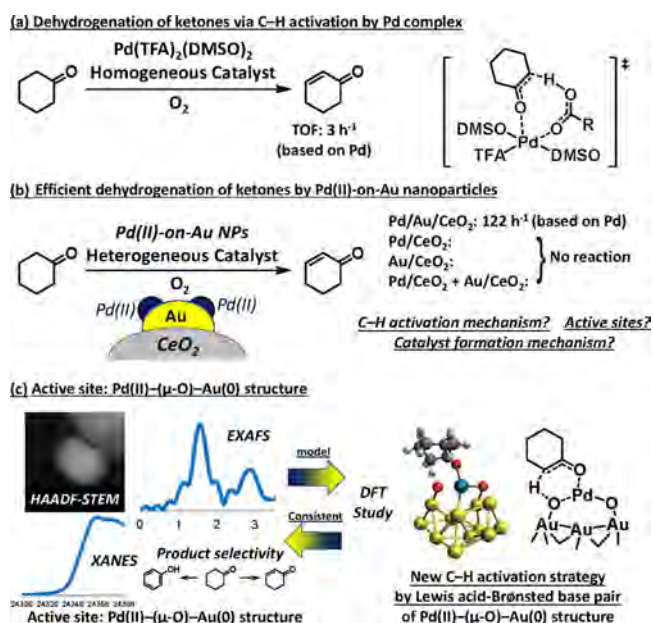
(a) Dehydrogenation of ketones via C–H activation by Pd complex

$Pd(TFA)_2(DMSO)_2$
Homogeneous Catalyst
$O_2$

TOF: 3 h$^{-1}$
(based on Pd)

H
O
O
R
DMSO
Pd
TFA
DMSO
‡

(b) Efficient dehydrogenation of ketones by Pd(II)-on-Au nanoparticles

Pd(II)-on-Au NPs
Heterogeneous Catalyst
$O_2$
Pd(II)
Pd(II)
Au
$CeO_2$

Pd/Au/$CeO_2$: 122 h$^{-1}$ (based on Pd)
Pd/$CeO_2$:
Au/$CeO_2$:
Pd/$CeO_2$ + Au/$CeO_2$:
No reaction

C–H activation mechanism? Active sites?
Catalyst formation mechanism?

(c) Active site: Pd(II)–(μ-O)–Au(0) structure

HAADF-STEM
EXAFS
0 1 2 3
model
Consistent
DFT Study
XANES
24300 24320 24340 24360 24380
Product selectivity
OH

H
O
Pd
O
O
Au
Au
Au

New C–H activation strategy
by Lewis acid-Brønsted base pair
of Pd(II)–(μ-O)–Au(0) structure

Active site: Pd(II)–(μ-O)–Au(0) structure